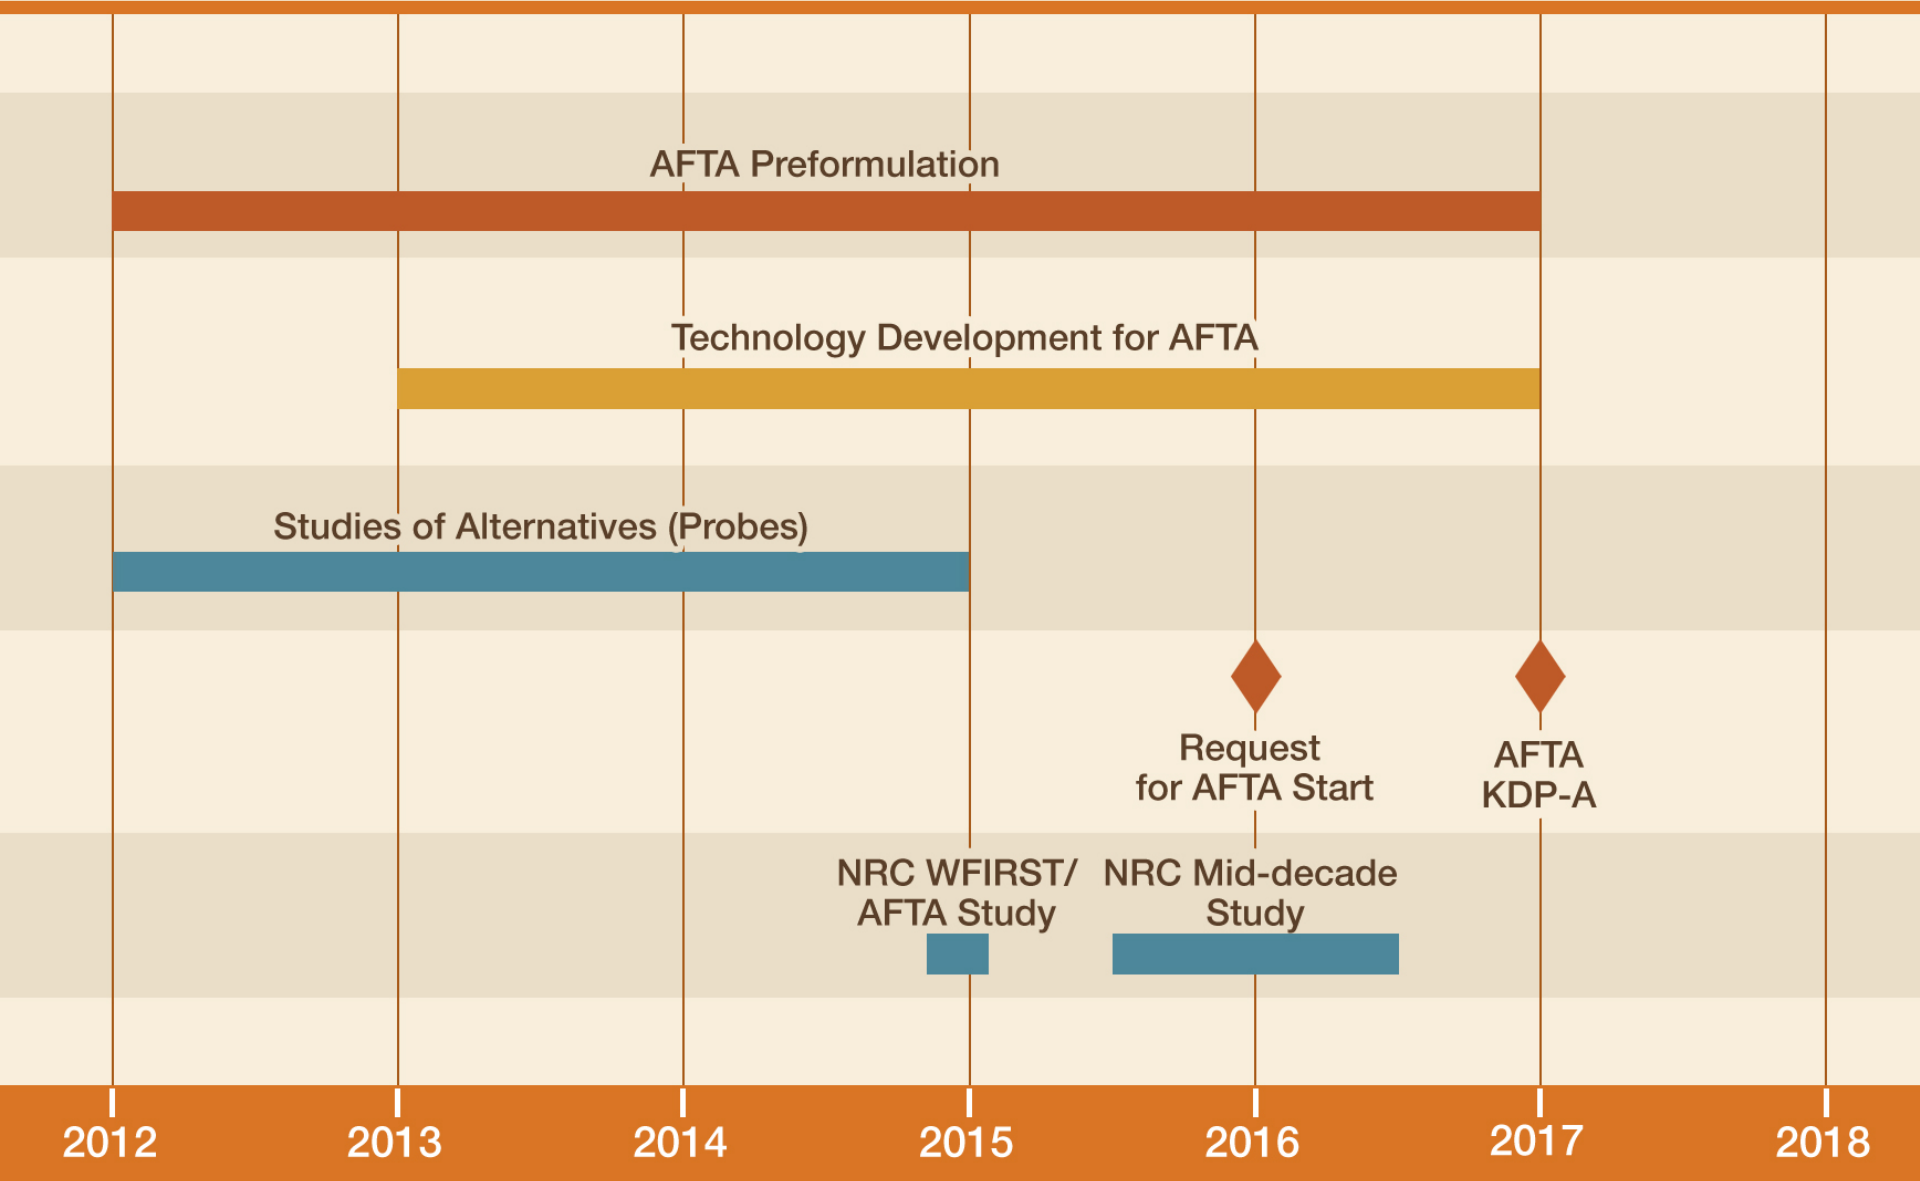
AFTA Preformulation

Technology Development for AFTA

Studies of Alternatives (Probes)

Request for AFTA Start

AFTA KDP-A

NRC WFIRST/ AFTA Study

NRC Mid-decade Study

2012 2013 2014 2015 2016 2017 2018